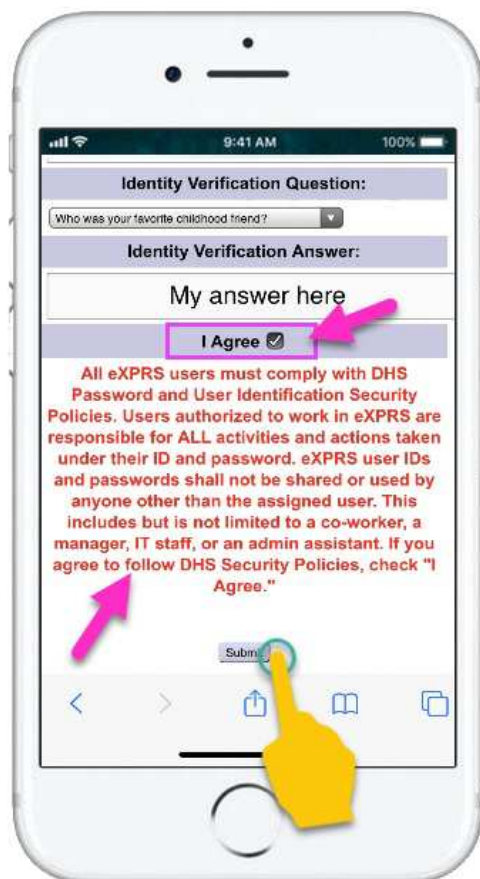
9:41 AM

100%

Identity Verification Question:

Who was your favorite childhood friend?

Identity Verification Answer:

My answer here

I Agree

All eXPRS users must comply with DHS Password and User Identification Security Policies. Users authorized to work in eXPRS are responsible for ALL activities and actions taken under their ID and password. eXPRS user IDs and passwords shall not be shared or used by anyone other than the assigned user. This includes but is not limited to a co-worker, a manager, IT staff, or an admin assistant. If you agree to follow DHS Security Policies, check "I Agree."

Subm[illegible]